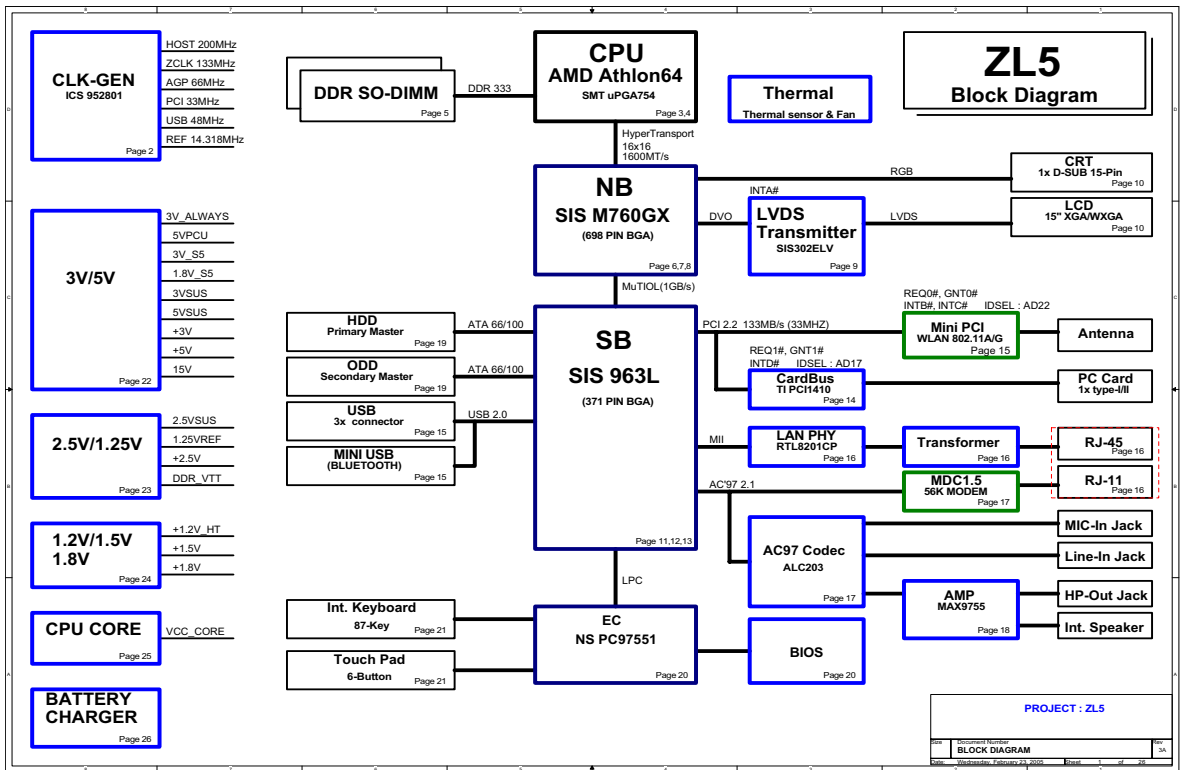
CLK-GEN
ICS 952801
Page 2
HOST 200MHz
ZCLK 133MHz
AGP 66MHz
PCI 33MHz
USB 48MHz
REF 14.318MHz

DDR SO-DIMM
Page 5
DDR 333

CPU
AMD Athlon64
SMT uPGA754
Page 3,4

Thermal
Thermal sensor & Fan

ZL5
Block Diagram

HyperTransport
16x16
1600MT/s

NB
SIS M760GX
(698 PIN BGA)
Page 6,7,8

RGB
CRT
1x D-SUB 15-Pin
Page 10

INTA#
DVO
LVDS
Transmitter
SIS302ELV
Page 9
LVDS
LCD
15" XGA/WXGA
Page 10

3V/5V
Page 22
3V_ALWAYS
5VPCU
3V_S5
1.8V_S5
3VSUS
5VSUS
+3V
+5V
15V

MuTIOL(1GB/s)

REQ0#, GNT0#
INTB#, INTC#   IDSEL : AD22

HDD
Primary Master
Page 19
ATA 66/100

SB
SIS 963L
(371 PIN BGA)
Page 11,12,13

PCI 2.2  133MB/s (33MHZ)
Mini PCI
WLAN 802.11A/G
Page 15
Antenna

ODD
Secondary Master
Page 19
ATA 66/100

REQ1#, GNT1#
INTD#   IDSEL : AD17
CardBus
TI PCI1410
Page 14
PC Card
1x type-I/II

2.5V/1.25V
Page 23
2.5VSUS
1.25VREF
+2.5V
DDR_VTT

USB
3x connector
Page 15
USB 2.0

MINI USB
(BLUETOOTH)
Page 15

MII
LAN PHY
RTL8201CP
Page 16
Transformer
Page 16
RJ-45
Page 16

AC'97 2.1
MDC1.5
56K MODEM
Page 17
RJ-11
Page 16

1.2V/1.5V
1.8V
Page 24
+1.2V_HT
+1.5V
+1.8V

AC97 Codec
ALC203
Page 17
MIC-In Jack
Line-In Jack

LPC

AMP
MAX9755
Page 18
HP-Out Jack
Int. Speaker

CPU CORE
Page 25
VCC_CORE

Int. Keyboard
87-Key
Page 21

EC
NS PC97551
Page 20

BIOS
Page 20

Touch Pad
6-Button
Page 21

BATTERY
CHARGER
Page 26

PROJECT : ZL5
Size
Document Number
BLOCK DIAGRAM
Rev
3A
Date: Wednesday, February 23, 2005
Sheet 1 of 26